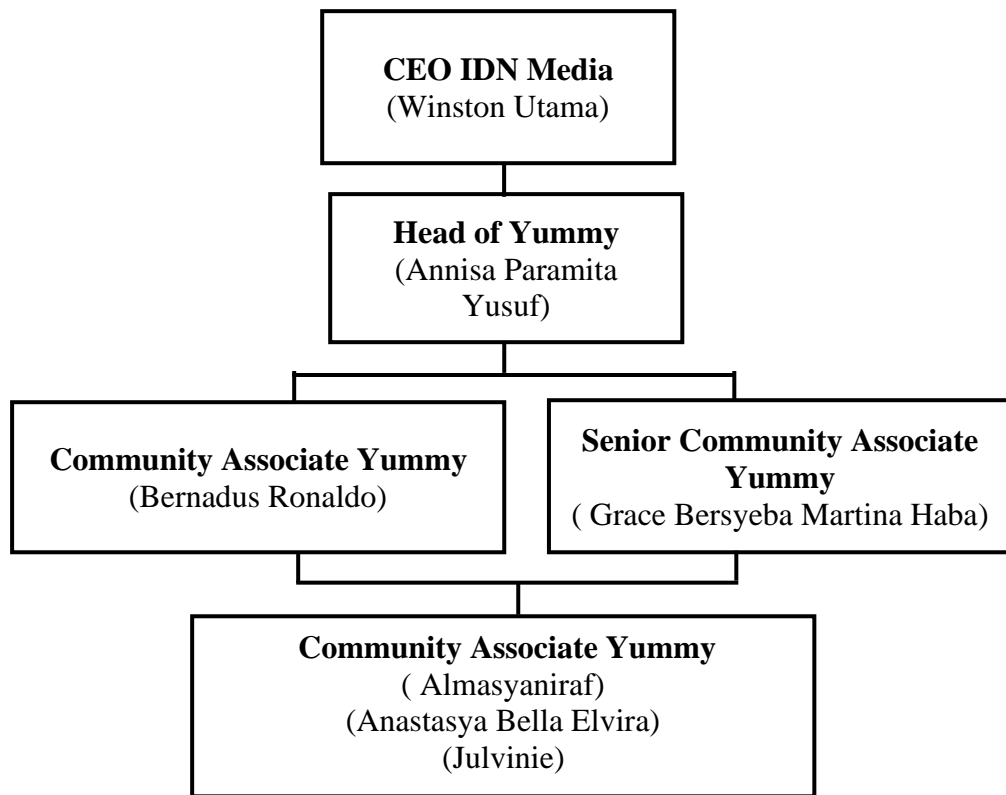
**CEO IDN Media**
(Winston Utama)

**Head of Yummy**
(Annisa Paramita Yusuf)

**Community Associate Yummy**
(Bernadus Ronaldo)

**Senior Community Associate Yummy**
( Grace Bersyeba Martina Haba)

**Community Associate Yummy**
( Almasyaniraf)
(Anastasya Bella Elvira)
(Julvinie)